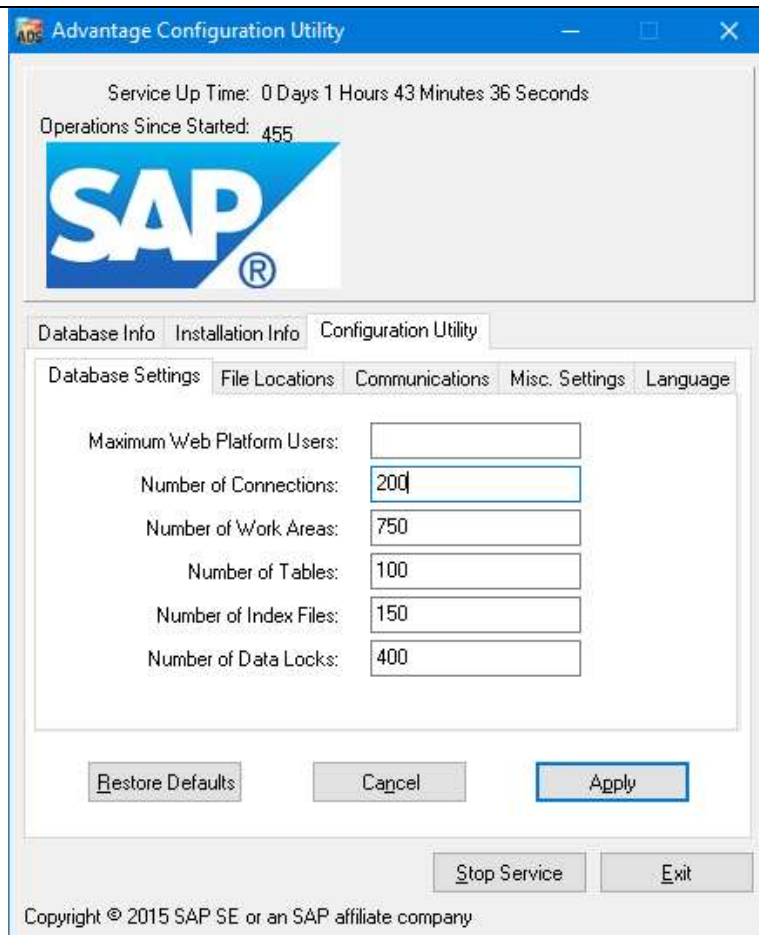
ADS Advantage Configuration Utility

Service Up Time: 0 Days 1 Hours 43 Minutes 36 Seconds

Operations Since Started: 455

SAP®

Database Info | Installation Info | Configuration Utility

Database Settings | File Locations | Communications | Misc. Settings | Language

Maximum Web Platform Users:

Number of Connections: 200

Number of Work Areas: 750

Number of Tables: 100

Number of Index Files: 150

Number of Data Locks: 400

Restore Defaults | Cancel | Apply

Stop Service | Exit

Copyright © 2015 SAP SE or an SAP affiliate company